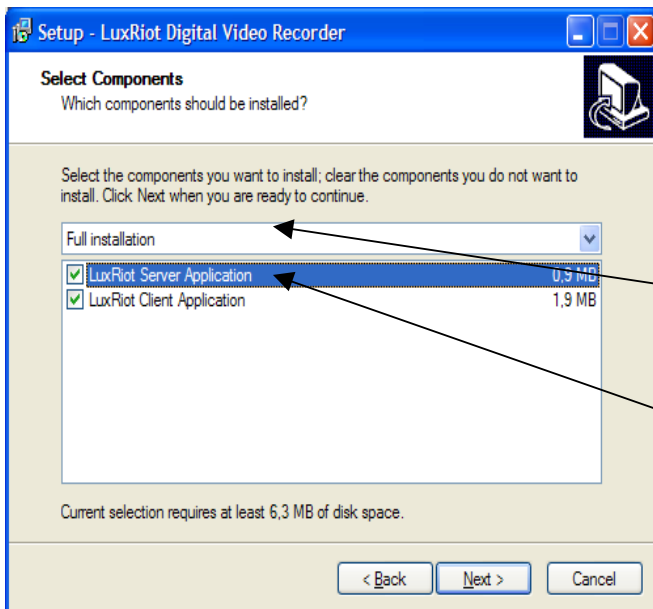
Setup - LuxRiot Digital Video Recorder

Select Components
Which components should be installed?

Select the components you want to install; clear the components you do not want to install. Click Next when you are ready to continue.

Full installation

LuxRiot Server Application 0,9 MB
LuxRiot Client Application 1,9 MB

Current selection requires at least 6,3 MB of disk space.

< Back
Next >
Cancel